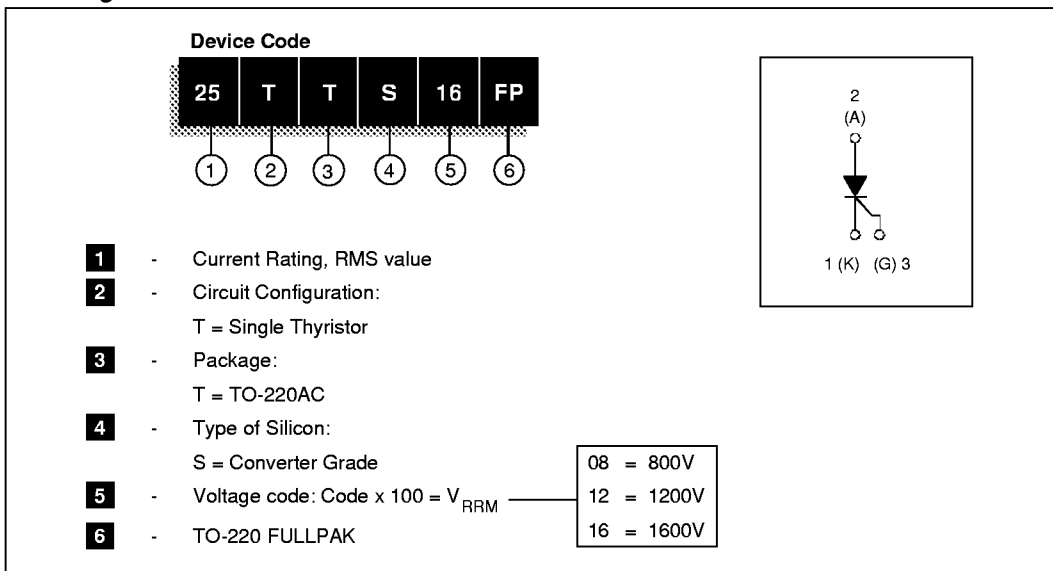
Device Code

| 25 | T | T | S | 16 | FP |
|---|---|---|---|---|---|
| 1 | 2 | 3 | 4 | 5 | 6 |

2
(A)

1 (K) (G) 3

1 - Current Rating, RMS value

2 - Circuit Configuration:
T = Single Thyristor

3 - Package:
T = TO-220AC

4 - Type of Silicon:
S = Converter Grade

5 - Voltage code: Code x 100 = $V_{RRM}$

| 08 = 800V |
|---|
| 12 = 1200V |
| 16 = 1600V |

6 - TO-220 FULLPAK